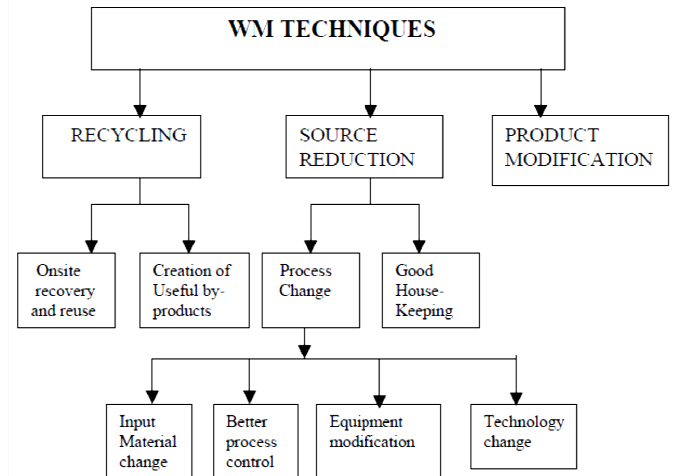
WM TECHNIQUES

RECYCLING

SOURCE REDUCTION

PRODUCT MODIFICATION

Onsite recovery and reuse

Creation of Useful by-products

Process Change

Good House-Keeping

Input Material change

Better process control

Equipment modification

Technology change